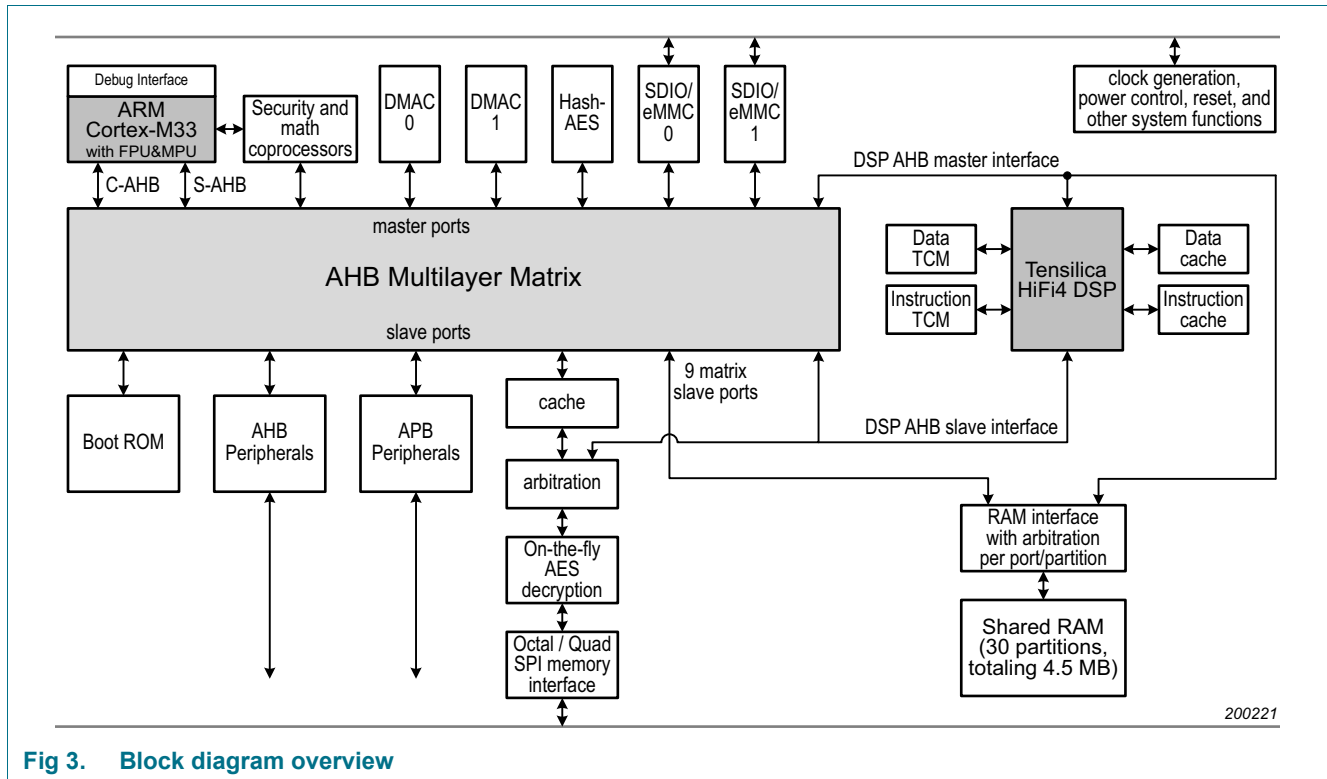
Debug Interface

ARM Cortex-M33 with FPU&MPU

Security and math coprocessors

DMAC 0

DMAC 1

Hash-AES

SDIO/ eMMC 0

SDIO/ eMMC 1

clock generation, power control, reset, and other system functions

C-AHB

S-AHB

DSP AHB master interface

master ports

AHB Multilayer Matrix

slave ports

Data TCM

Instruction TCM

Tensilica HiFi4 DSP

Data cache

Instruction cache

9 matrix slave ports

Boot ROM

AHB Peripherals

APB Peripherals

cache

arbitration

On-the-fly AES decryption

Octal / Quad SPI memory interface

DSP AHB slave interface

RAM interface with arbitration per port/partition

Shared RAM (30 partitions, totaling 4.5 MB)

200221

Fig 3. Block diagram overview